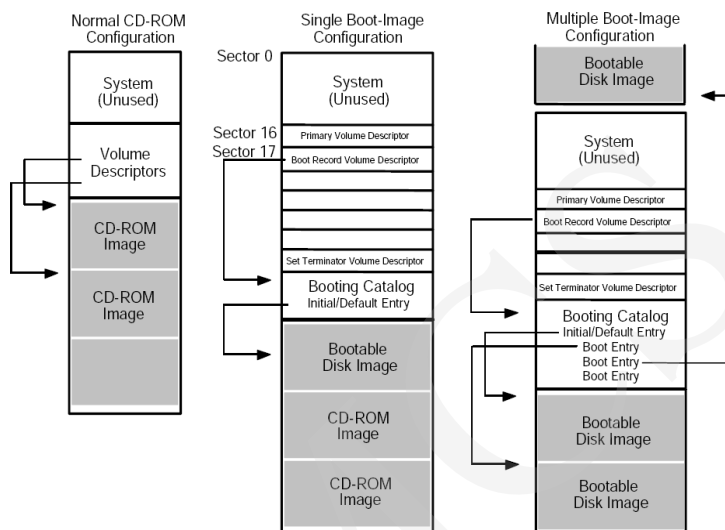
Normal CD-ROM Configuration

System (Unused)

Volume Descriptors

CD-ROM Image

CD-ROM Image

Single Boot-Image Configuration

Sector 0

System (Unused)

Sector 16

Primary Volume Descriptor

Sector 17

Boot Record Volume Descriptor

Set Terminator Volume Descriptor

Booting Catalog
Initial/Default Entry

Bootable Disk Image

CD-ROM Image

CD-ROM Image

Multiple Boot-Image Configuration

Bootable Disk Image

System (Unused)

Primary Volume Descriptor

Boot Record Volume Descriptor

Set Terminator Volume Descriptor

Booting Catalog
Initial/Default Entry
Boot Entry
Boot Entry
Boot Entry

Bootable Disk Image

Bootable Disk Image